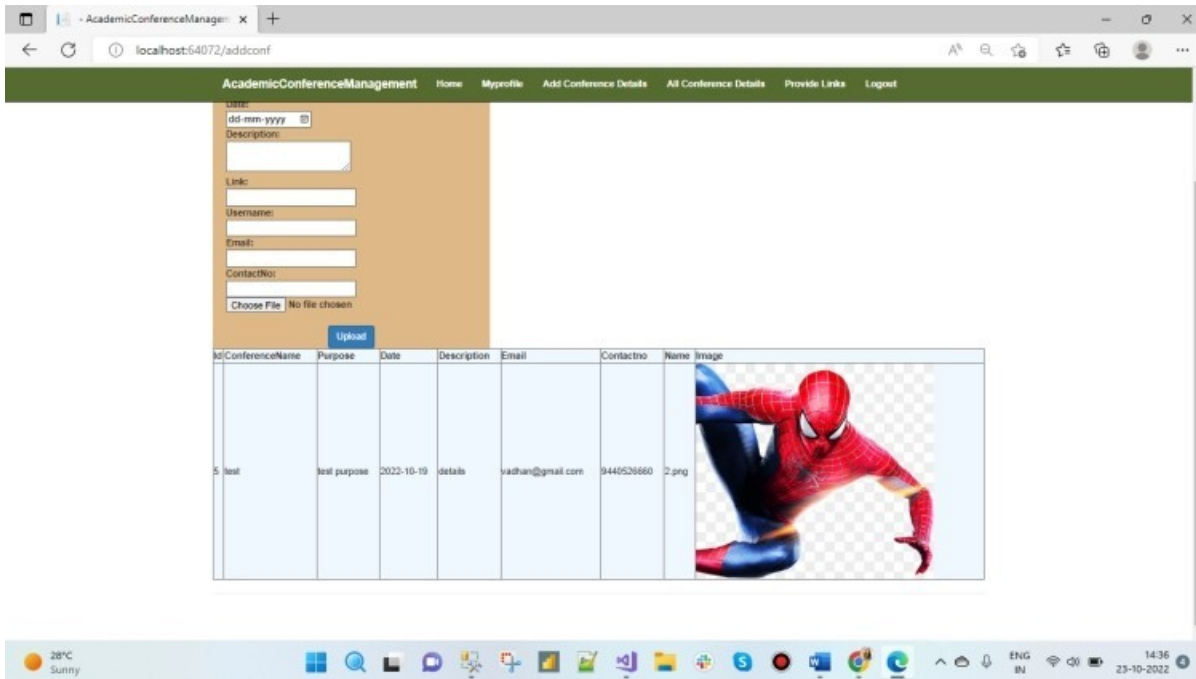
- AcademicConferenceManagem ×

localhost:64072/addconf

AcademicConferenceManagement Home Myprofile Add Conference Details All Conference Details Provide Links Logout

Date:
dd-mm-yyyy
Description:

Link:

Username:

Email:

ContactNo:

Choose File No file chosen

Upload

| Id | ConferenceName | Purpose | Date | Description | Email | Contactno | Name | Image |
|---|---|---|---|---|---|---|---|---|
| 5 | test | test purpose | 2022-10-19 | details | vadhan@gmail.com | 9440526660 | 2.png | |

28°C
Sunny

ENG
IN

14:36
23-10-2022